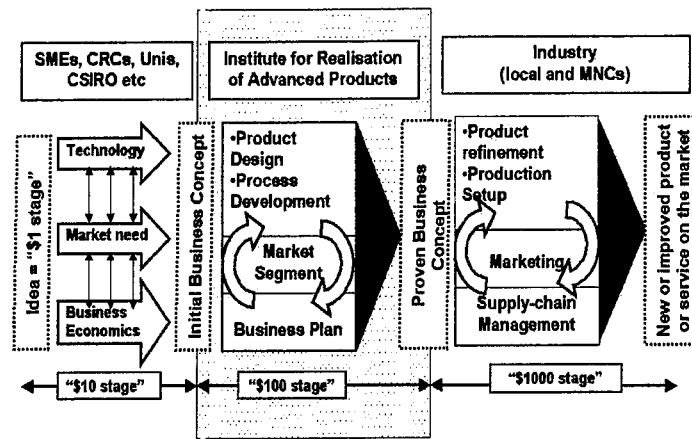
SMEs, CRCs, Unis, CSIRO etc

Institute for Realisation of Advanced Products

Industry (local and MNCs)

Idea = "$1 stage"

Technology

Market need

Business Economics

Initial Business Concept

•Product Design
•Process Development

Market Segment

Business Plan

Proven Business Concept

•Product refinement
•Production Setup

Marketing

Supply-chain Management

New or improved product or service on the market

"$10 stage"

"$100 stage"

"$1000 stage"